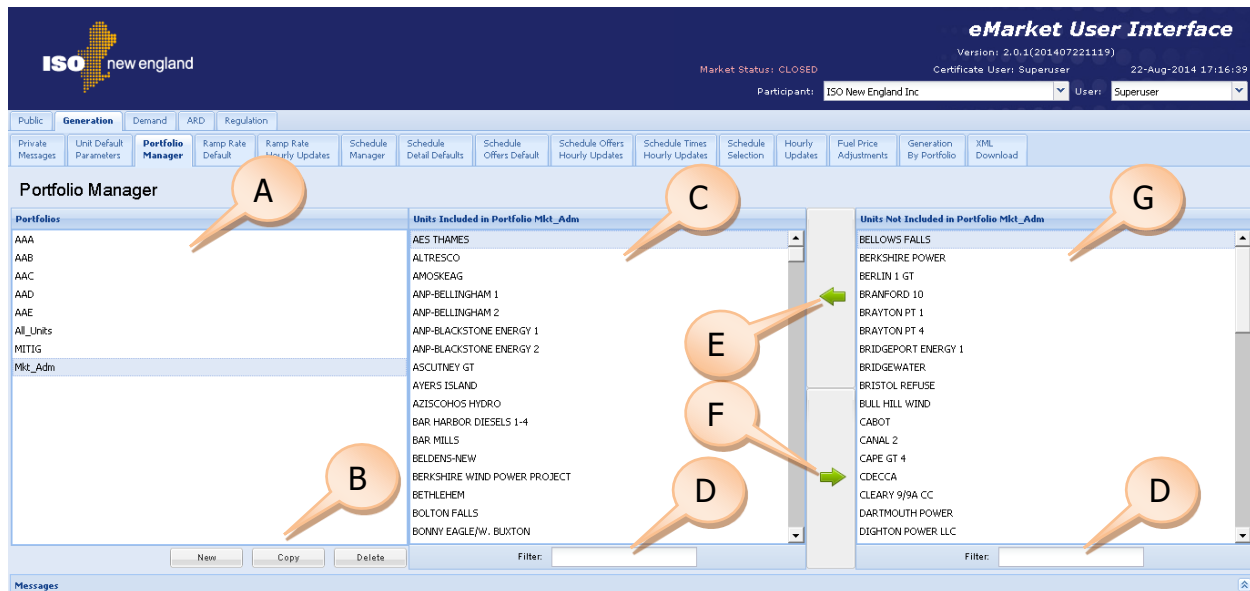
ISO new england

eMarket User Interface
Version: 2.0.1(201407221119)
Market Status: CLOSED Certificate User: Superuser 22-Aug-2014 17:16:39
Participant: ISO New England Inc User: Superuser

Public Generation Demand ARD Regulation

Private Messages | Unit Default Parameters | Portfolio Manager | Ramp Rate Default | Ramp Rate Hourly Updates | Schedule Manager | Schedule Detail Defaults | Schedule Offers Default | Schedule Offers Hourly Updates | Schedule Times Hourly Updates | Schedule Selection | Hourly Updates | Fuel Price Adjustments | Generation By Portfolio | XML Download

Portfolio Manager

A

C

G

Portfolios
AAA
AAB
AAC
AAD
AAE
All_Units
MITIG
Mkt_Adm

Units Included in Portfolio Mkt_Adm
AES THAMES
ALTRESCO
AMOSKEAG
ANP-BELLINGHAM 1
ANP-BELLINGHAM 2
ANP-BLACKSTONE ENERGY 1
ANP-BLACKSTONE ENERGY 2
ASCUTNEY GT
AYERS ISLAND
AZISCOHOS HYDRO
BAR HARBOR DIESELS 1-4
BAR MILLS
BELDENS-NEW
BERKSHIRE WIND POWER PROJECT
BETHLEHEM
BOLTON FALLS
BONNY EAGLE/W. BUXTON

E

F

Units Not Included in Portfolio Mkt_Adm
BELLOWS FALLS
BERKSHIRE POWER
BERLIN 1 GT
BRANFORD 10
BRAYTON PT 1
BRAYTON PT 4
BRIDGEPORT ENERGY 1
BRIDGEWATER
BRISTOL REFUSE
BULL HILL WIND
CABOT
CANAL 2
CAPE GT 4
CDECCA
CLEARY 9/9A CC
DARTMOUTH POWER
DIGHTON POWER LLC

B

D

D

New Copy Delete

Filter:

Filter:

Messages